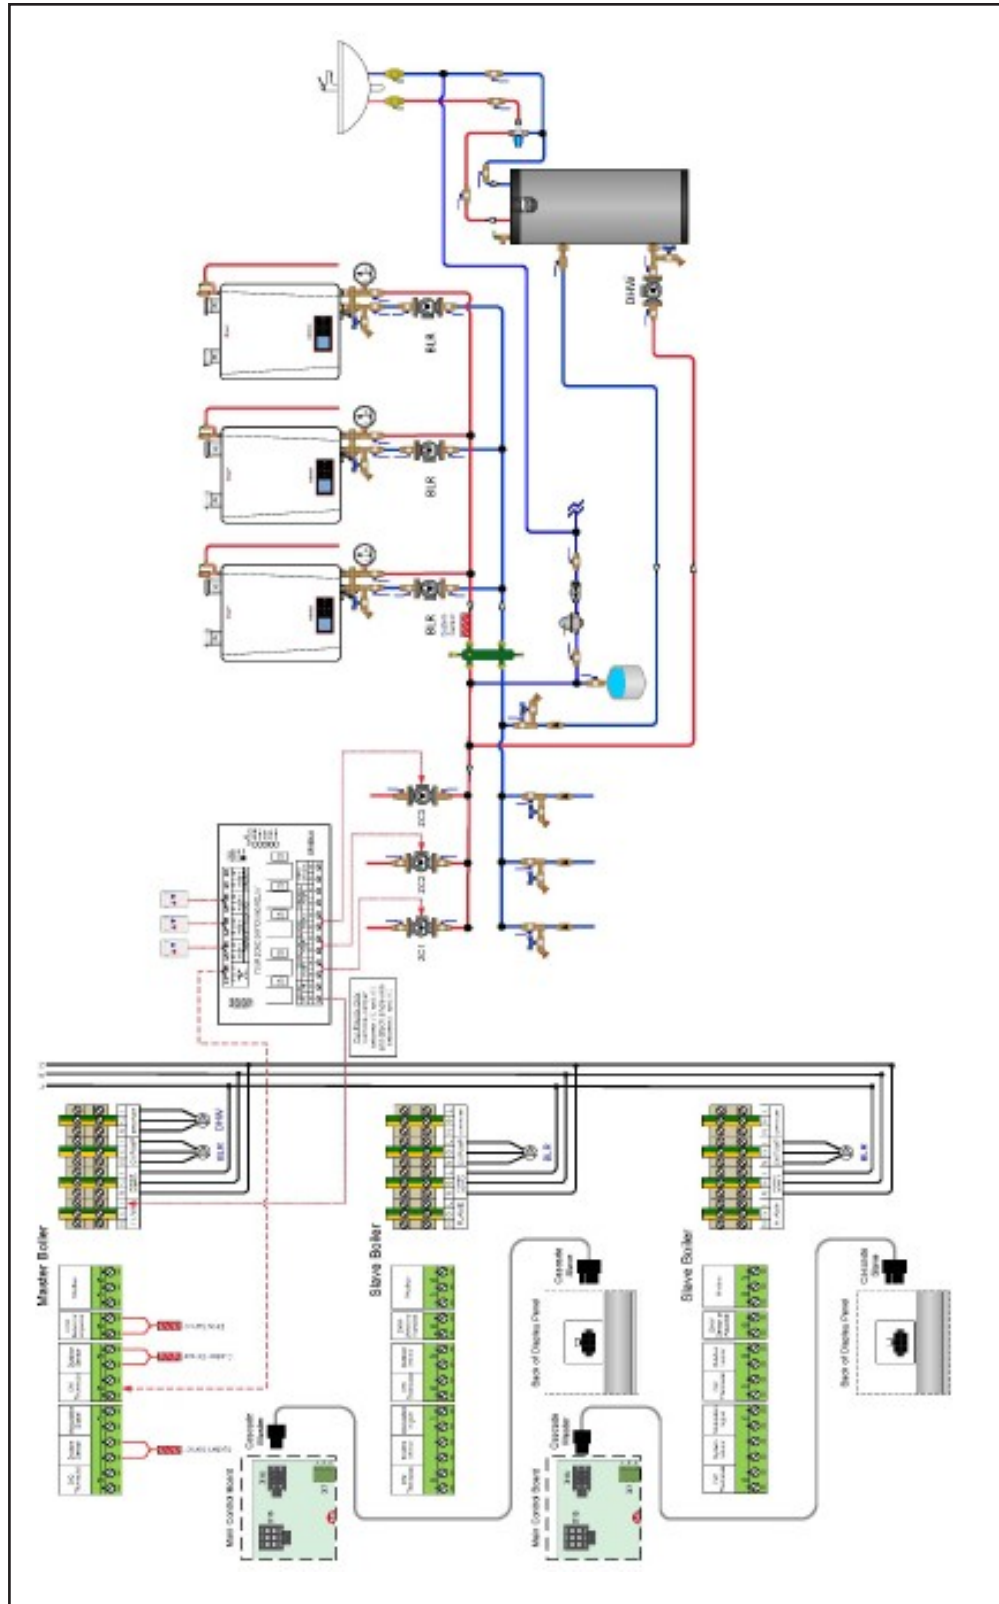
DHW

BLR

BLR

BLR

ZC3

ZC2

ZC1

BLR

DHW

BLR

BLR

Master Boiler

Slave Boiler

Slave Boiler

Cascade Slave

Cascade Slave

Back of Display Panel

Back of Display Panel

Cascade Master

Cascade Master

Main Control Board

Main Control Board

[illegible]